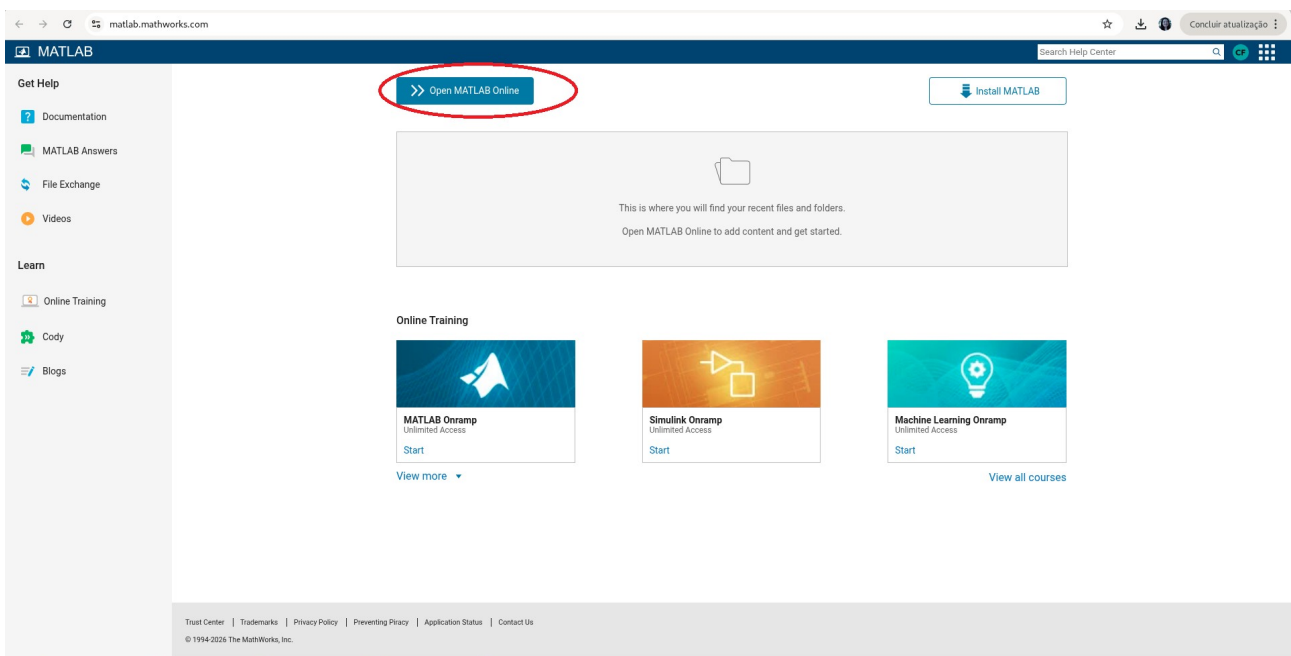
matlab.mathworks.com

Concluir atualização

MATLAB

Search Help Center

CF

Get Help

Documentation

MATLAB Answers

File Exchange

Videos

Learn

Online Training

Cody

Blogs

Open MATLAB Online

Install MATLAB

This is where you will find your recent files and folders.

Open MATLAB Online to add content and get started.

Online Training

MATLAB Onramp
Unlimited Access
Start

Simulink Onramp
Unlimited Access
Start

Machine Learning Onramp
Unlimited Access
Start

View more

View all courses

Trust Center | Trademarks | Privacy Policy | Preventing Piracy | Application Status | Contact Us

© 1994-2026 The MathWorks, Inc.